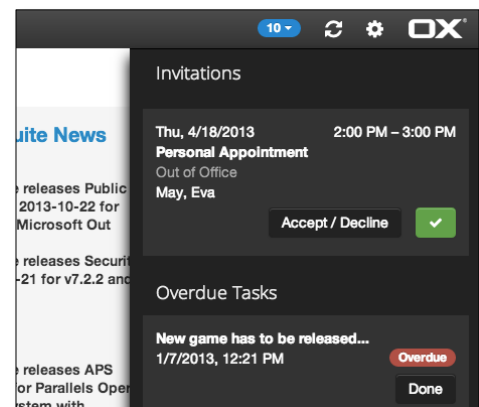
10

OX®

uite News

e releases Public
2013-10-22 for
Microsoft Out

e releases Securit
-21 for v7.2.2 and

e releases APS
or Parallels Oper
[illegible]

Invitations

Thu, 4/18/2013
2:00 PM – 3:00 PM
Personal Appointment
Out of Office
May, Eva

Accept / Decline

Overdue Tasks

New game has to be released...
1/7/2013, 12:21 PM
Overdue
Done